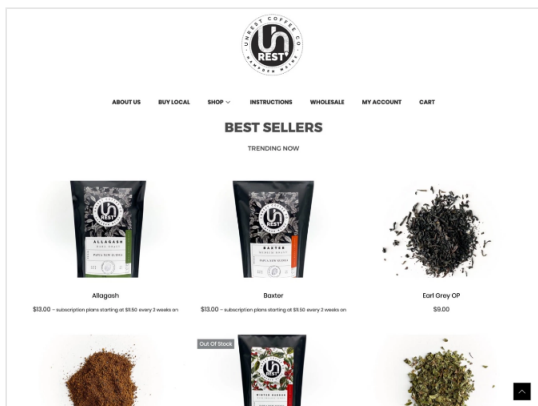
UNREST COFFEE CO
UN REST
KAMLOOPS

ABOUT US BUY LOCAL SHOP INSTRUCTIONS WHOLESALE MY ACCOUNT CART

BEST SELLERS

TRENDING NOW

ALLAGASH

Allagash
$13.00 – subscription plans starting at $11.50 every 2 weeks an

BAXTER

Baxter
$13.00 – subscription plans starting at $11.50 every 2 weeks an

Earl Grey OP
$9.00

Out Of Stock